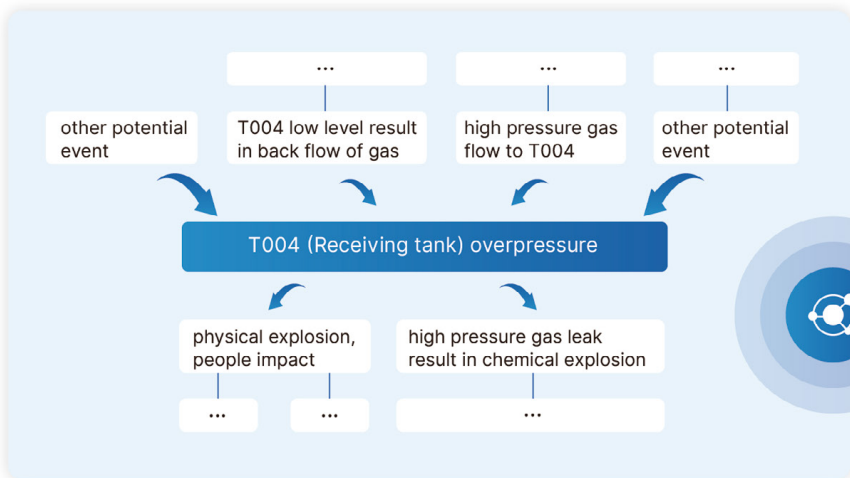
...

...

...

other potential event

T004 low level result in back flow of gas

high pressure gas flow to T004

other potential event

T004 (Receiving tank) overpressure

physical explosion, people impact

high pressure gas leak result in chemical explosion

...

...

...